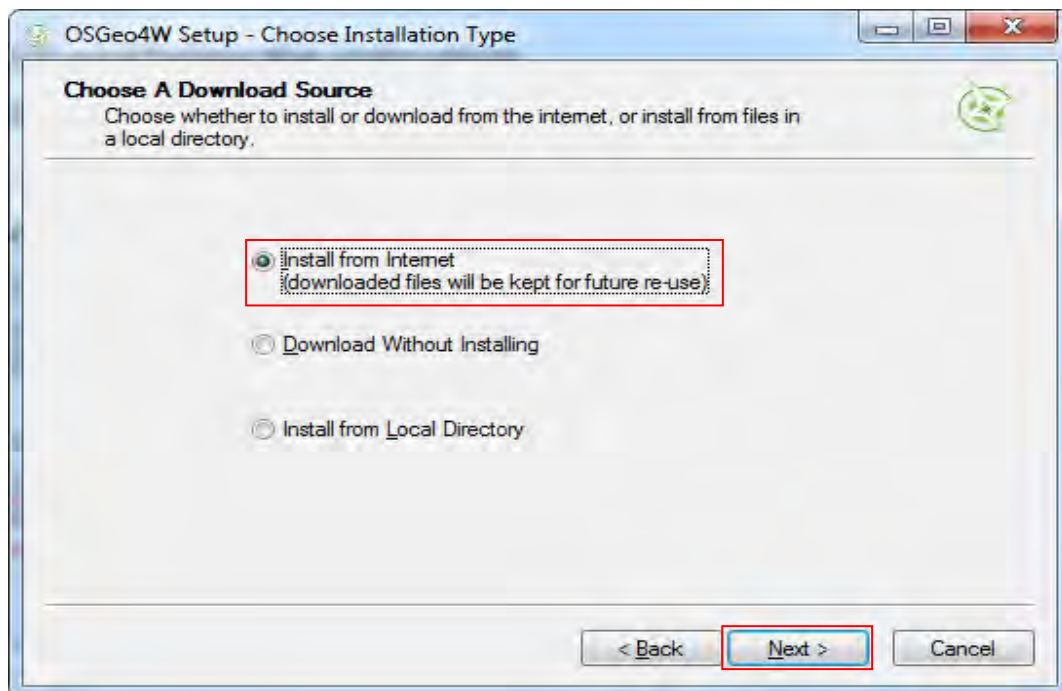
OSGeo4W Setup - Choose Installation Type

Choose A Download Source
Choose whether to install or download from the internet, or install from files in a local directory.

Install from Internet
(downloaded files will be kept for future re-use)

Download Without Installing

Install from Local Directory

< Back

Next >

Cancel